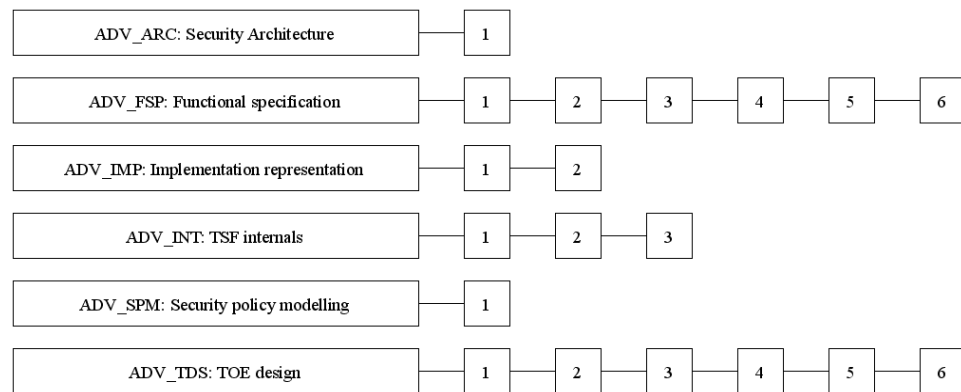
ADV_ARC: Security Architecture
1

ADV_FSP: Functional specification
1
2
3
4
5
6

ADV_IMP: Implementation representation
1
2

ADV_INT: TSF internals
1
2
3

ADV_SPM: Security policy modelling
1

ADV_TDS: TOE design
1
2
3
4
5
6